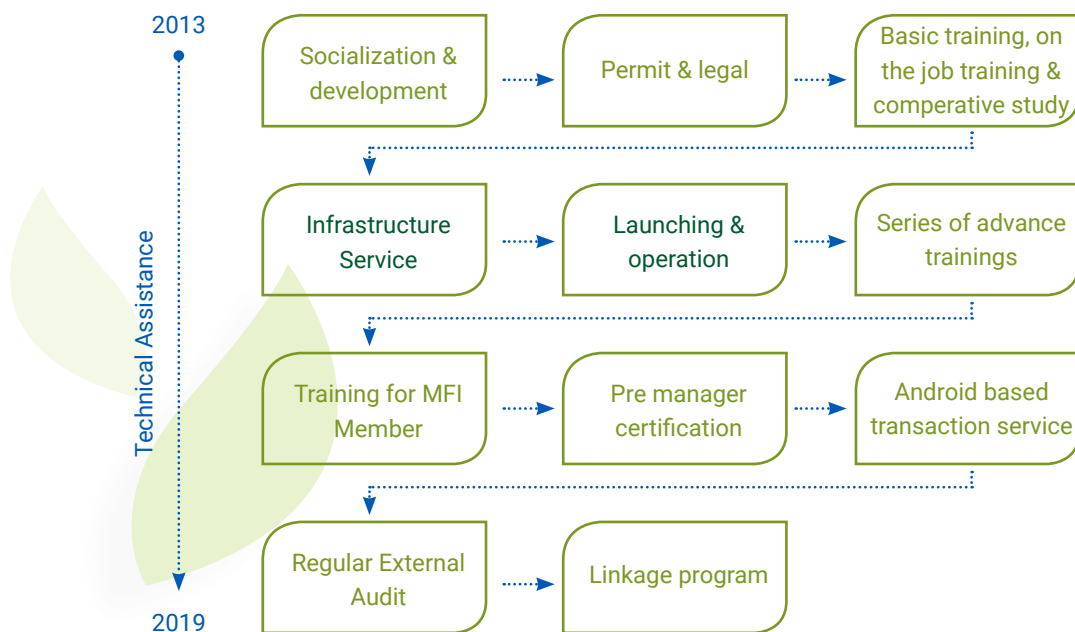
2013

Technical Assistance

2019

Socialization & development

Permit & legal

Basic training, on the job training & comperative study

Infrastructure Service

Launching & operation

Series of advance trainings

Training for MFI Member

Pre manager certification

Android based transaction service

Regular External Audit

Linkage program